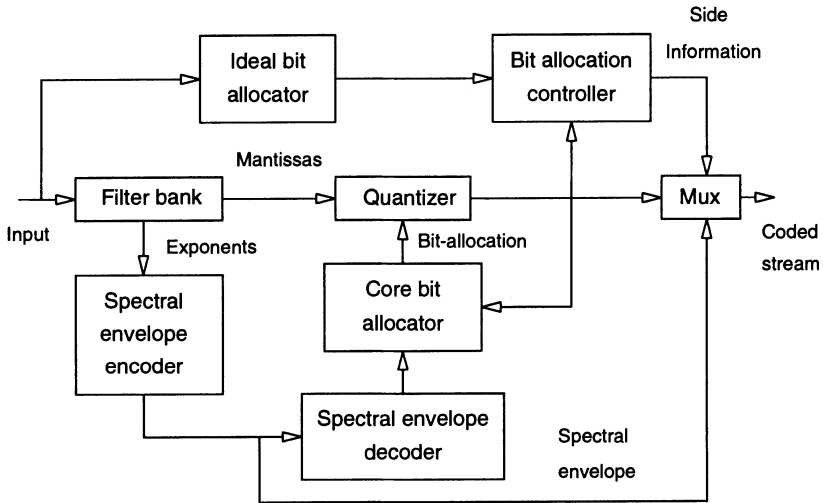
Side Information

Ideal bit allocator

Bit allocation controller

Mantissas

Input

Filter bank

Quantizer

Mux

Coded stream

Exponents

Bit-allocation

Spectral envelope encoder

Core bit allocator

Spectral envelope decoder

Spectral envelope